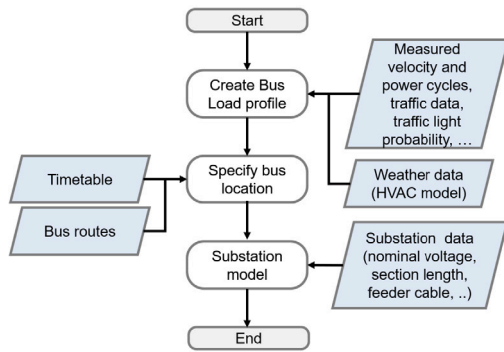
Start

Create Bus Load profile

Measured velocity and power cycles, traffic data, traffic light probability, …

Timetable

Specify bus location

Weather data (HVAC model)

Bus routes

Substation model

Substation data (nominal voltage, section length, feeder cable, ..)

End